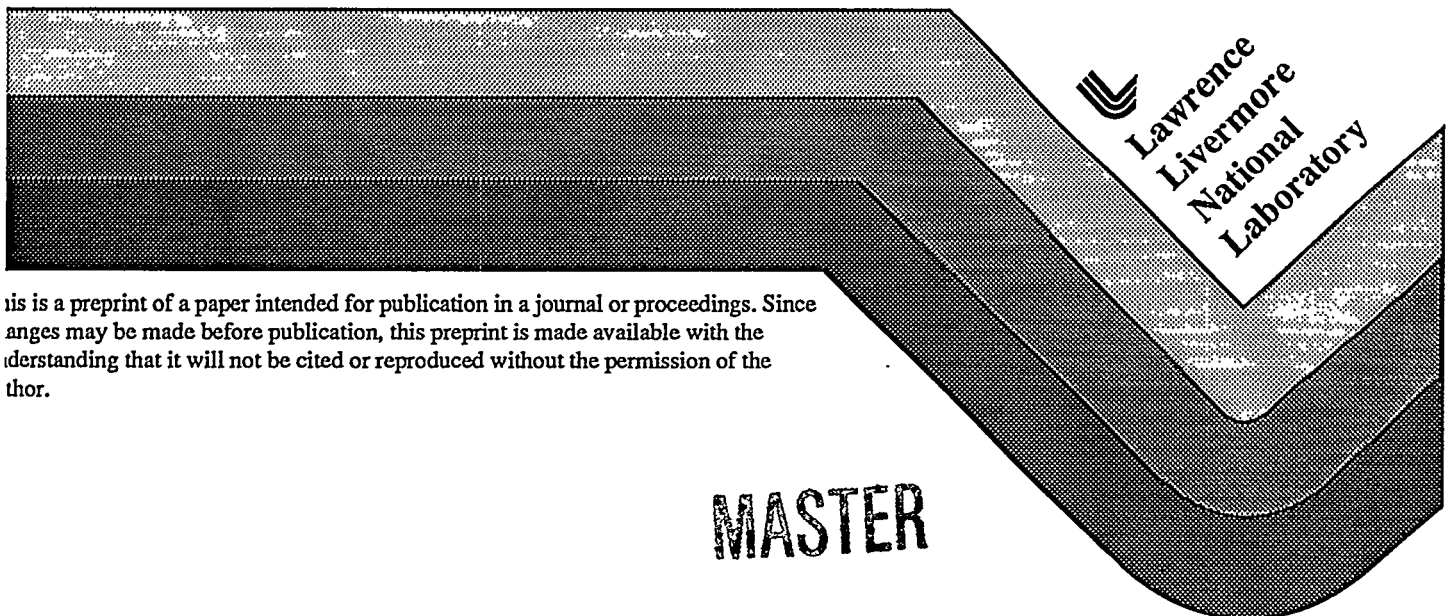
Lawrence Livermore National Laboratory

ıis is a preprint of a paper intended for publication in a journal or proceedings. Since anges may be made before publication, this preprint is made available with the ıderstanding that it will not be cited or reproduced without the permission of the thor.

MASTER